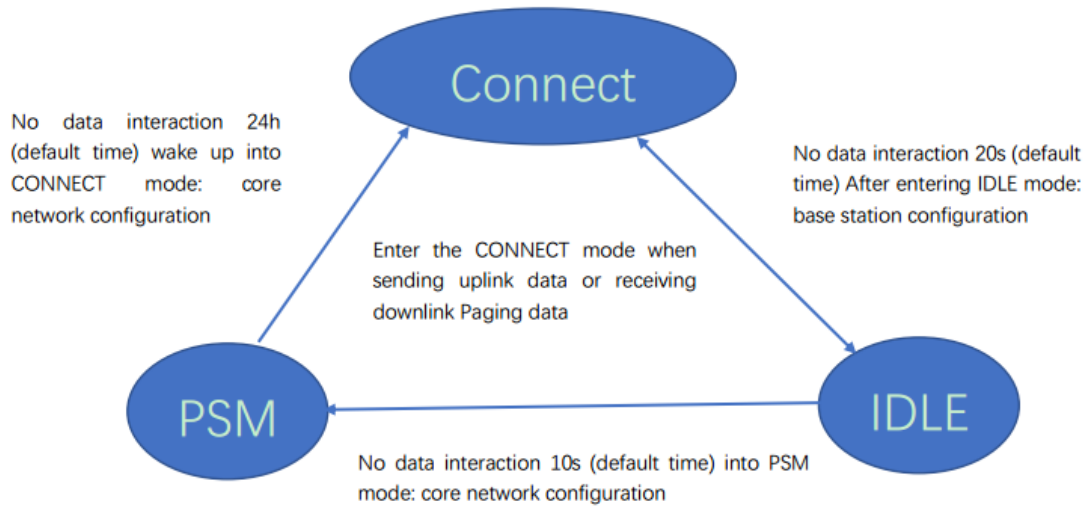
Connect

No data interaction 24h (default time) wake up into CONNECT mode: core network configuration

No data interaction 20s (default time) After entering IDLE mode: base station configuration

Enter the CONNECT mode when sending uplink data or receiving downlink Paging data

PSM

IDLE

No data interaction 10s (default time) into PSM mode: core network configuration